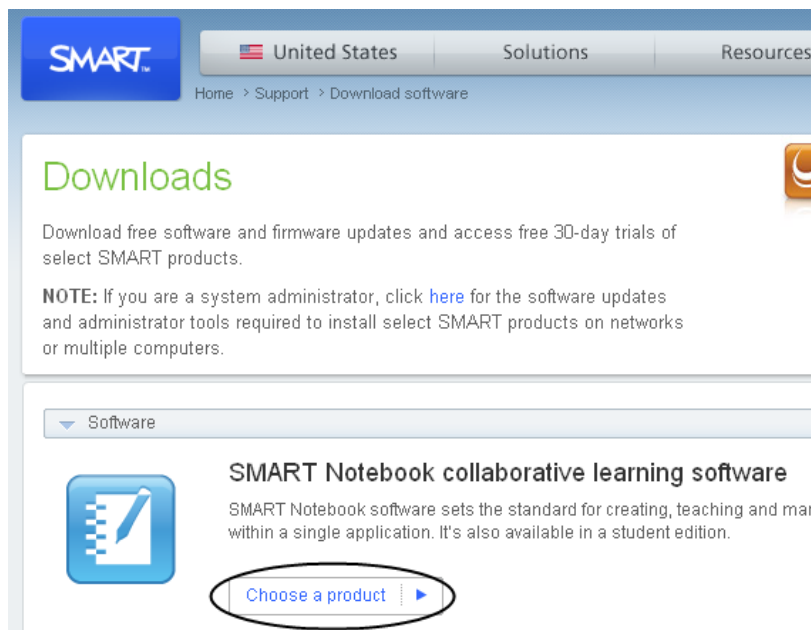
SMART™

United States | Solutions | Resources

Home > Support > Download software

Downloads

Download free software and firmware updates and access free 30-day trials of select SMART products.

NOTE: If you are a system administrator, click here for the software updates and administrator tools required to install select SMART products on networks or multiple computers.

Software

SMART Notebook collaborative learning software

SMART Notebook software sets the standard for creating, teaching and man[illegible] within a single application. It's also available in a student edition.

Choose a product